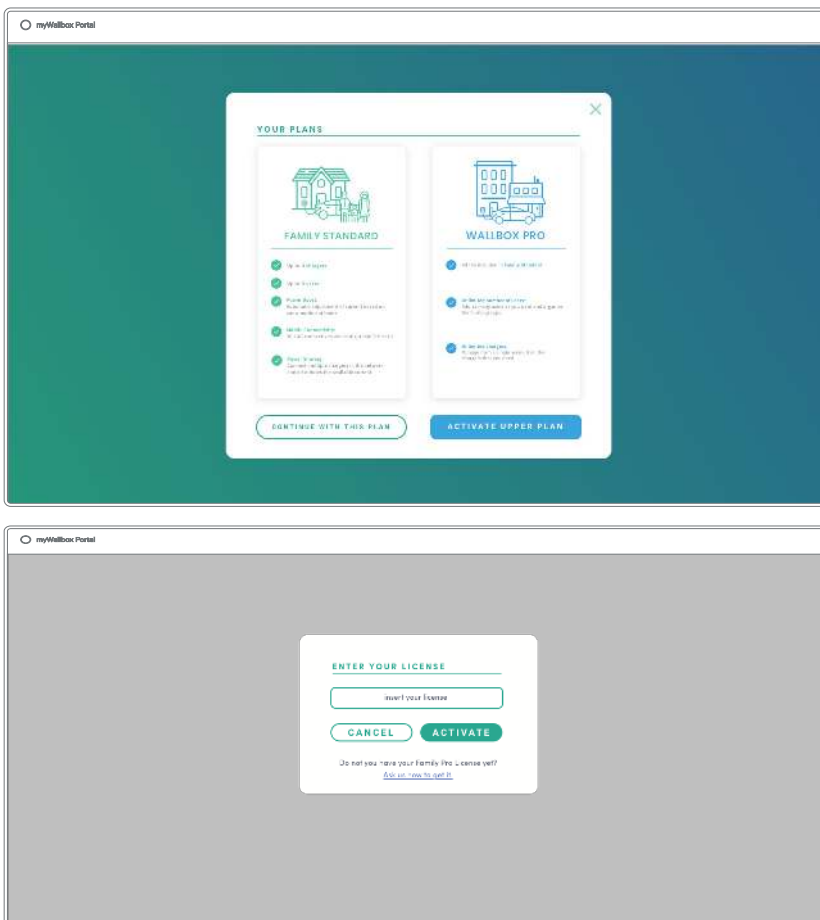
myWallbox Portal

YOUR PLANS

FAMILY STANDARD

Up to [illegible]

Up to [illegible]

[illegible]

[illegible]

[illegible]

WALLBOX PRO

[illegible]

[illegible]

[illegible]

CONTINUE WITH THIS PLAN

ACTIVATE UPPER PLAN

myWallbox Portal

ENTER YOUR LICENSE

Insert your license

CANCEL

ACTIVATE

Do not you have your Family Pro License yet?
Ask us how to get it